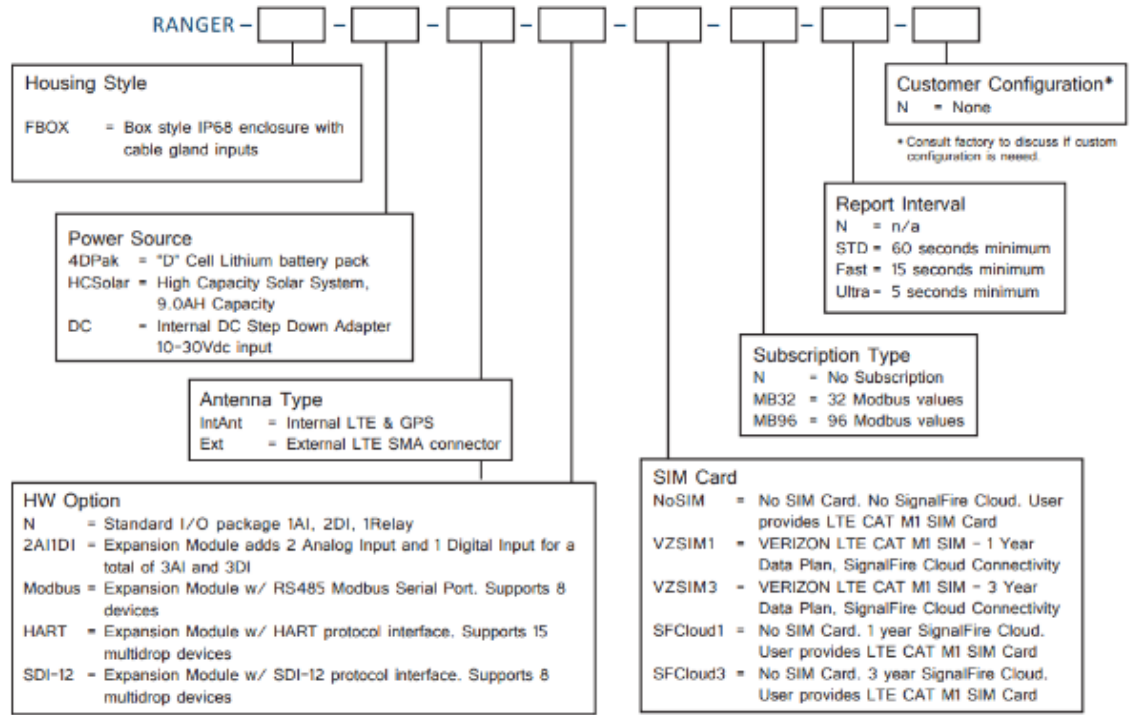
RANGER – [ ] – [ ] – [ ] – [ ] – [ ] – [ ] – [ ] – [ ]

Housing Style
FBOX = Box style IP68 enclosure with cable gland inputs

Power Source
4DPak = "D" Cell Lithium battery pack
HCSolar = High Capacity Solar System, 9.0AH Capacity
DC = Internal DC Step Down Adapter 10-30Vdc input

Antenna Type
IntAnt = Internal LTE & GPS
Ext = External LTE SMA connector

HW Option
N = Standard I/O package 1AI, 2DI, 1Relay
2AI1DI = Expansion Module adds 2 Analog Input and 1 Digital Input for a total of 3AI and 3DI
Modbus = Expansion Module w/ RS485 Modbus Serial Port. Supports 8 devices
HART = Expansion Module w/ HART protocol interface. Supports 15 multidrop devices
SDI-12 = Expansion Module w/ SDI-12 protocol interface. Supports 8 multidrop devices

Customer Configuration*
N = None

* Consult factory to discuss if custom configuration is neeed.

Report Interval
N = n/a
STD = 60 seconds minimum
Fast = 15 seconds minimum
Ultra = 5 seconds minimum

Subscription Type
N = No Subscription
MB32 = 32 Modbus values
MB96 = 96 Modbus values

SIM Card
NoSIM = No SIM Card. No SignalFire Cloud. User provides LTE CAT M1 SIM Card
VZSIM1 = VERIZON LTE CAT M1 SIM - 1 Year Data Plan, SignalFire Cloud Connectivity
VZSIM3 = VERIZON LTE CAT M1 SIM - 3 Year Data Plan, SignalFire Cloud Connectivity
SFCloud1 = No SIM Card. 1 year SignalFire Cloud. User provides LTE CAT M1 SIM Card
SFCloud3 = No SIM Card. 3 year SignalFire Cloud. User provides LTE CAT M1 SIM Card